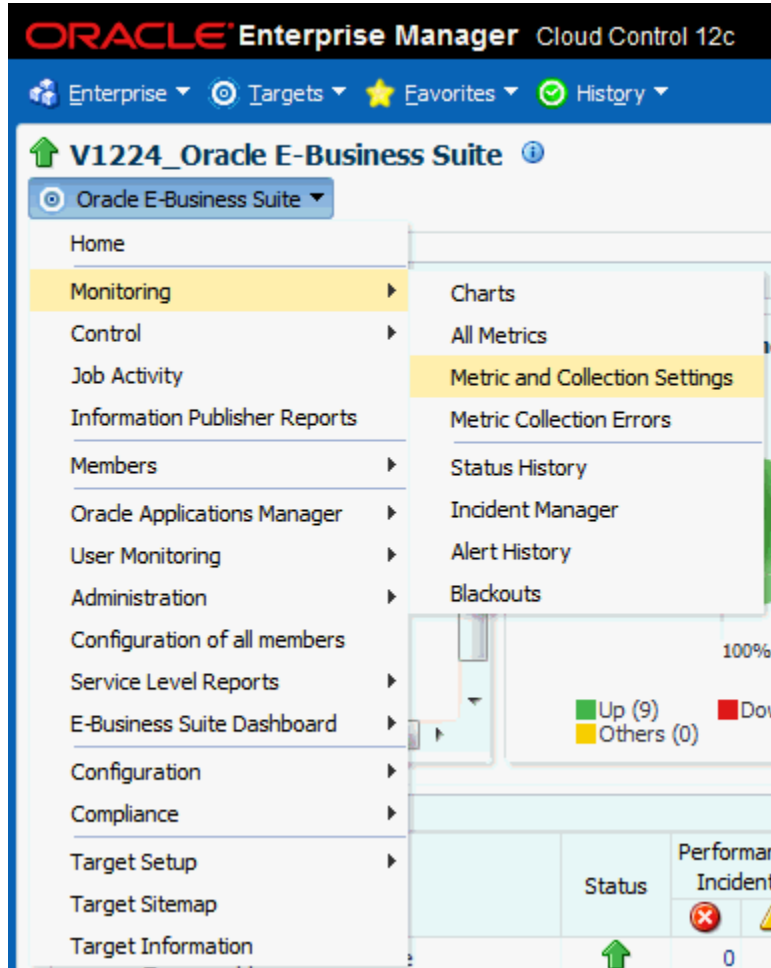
ORACLE Enterprise Manager Cloud Control 12c

Enterprise ▾ Targets ▾ Favorites ▾ History ▾

V1224_Oracle E-Business Suite

Oracle E-Business Suite ▾

Home
Monitoring
Control
Job Activity
Information Publisher Reports
Members
Oracle Applications Manager
User Monitoring
Administration
Configuration of all members
Service Level Reports
E-Business Suite Dashboard
Configuration
Compliance
Target Setup
Target Sitemap
Target Information

Charts
All Metrics
Metric and Collection Settings
Metric Collection Errors
Status History
Incident Manager
Alert History
Blackouts

100%
Up (9)
Dow
Others (0)

Status
Performar
Incident
0